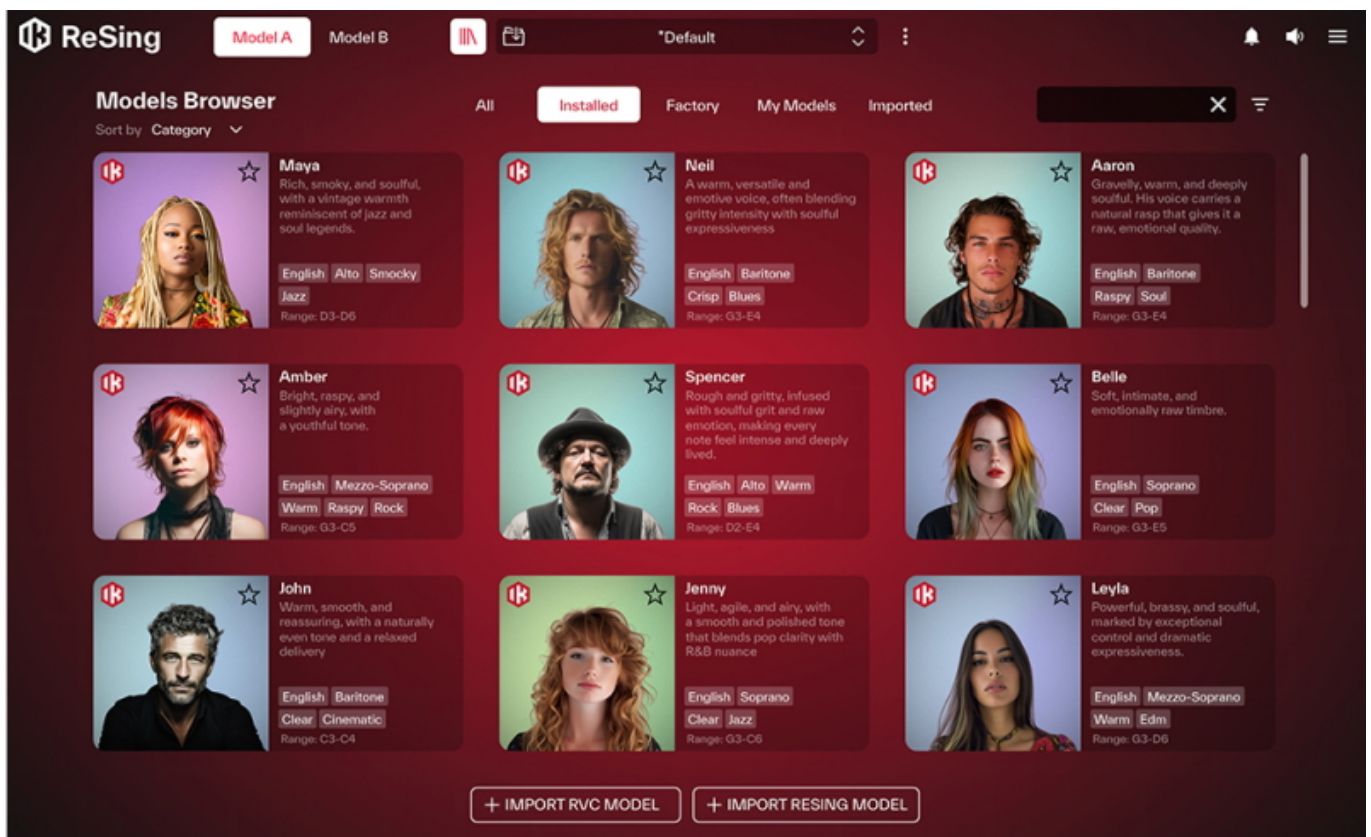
ReSing

Model A Model B

*Default

Models Browser

Sort by Category

All Installed Factory My Models Imported

Maya
Rich, smoky, and soulful, with a vintage warmth reminiscent of jazz and soul legends.
English Alto Smocky Jazz
Range: D3-D6

Neil
A warm, versatile and emotive voice, often blending gritty intensity with soulful expressiveness
English Baritone Crisp Blues
Range: G3-E4

Aaron
Gravelly, warm, and deeply soulful. His voice carries a natural rasp that gives it a raw, emotional quality.
English Baritone Raspy Soul
Range: G3-E4

Amber
Bright, raspy, and slightly airy, with a youthful tone.
English Mezzo-Soprano Warm Raspy Rock
Range: G3-C5

Spencer
Rough and gritty, infused with soulful grit and raw emotion, making every note feel intense and deeply lived.
English Alto Warm Rock Blues
Range: D2-E4

Belle
Soft, intimate, and emotionally raw timbre.
English Soprano Clear Pop
Range: G3-E5

John
Warm, smooth, and reassuring, with a naturally even tone and a relaxed delivery
English Baritone Clear Cinematic
Range: C3-C4

Jenny
Light, agile, and airy, with a smooth and polished tone that blends pop clarity with R&B nuance
English Soprano Clear Jazz
Range: G3-C6

Leyla
Powerful, brassy, and soulful, marked by exceptional control and dramatic expressiveness.
English Mezzo-Soprano Warm Edm
Range: G3-D6

+ IMPORT RVC MODEL + IMPORT RESING MODEL